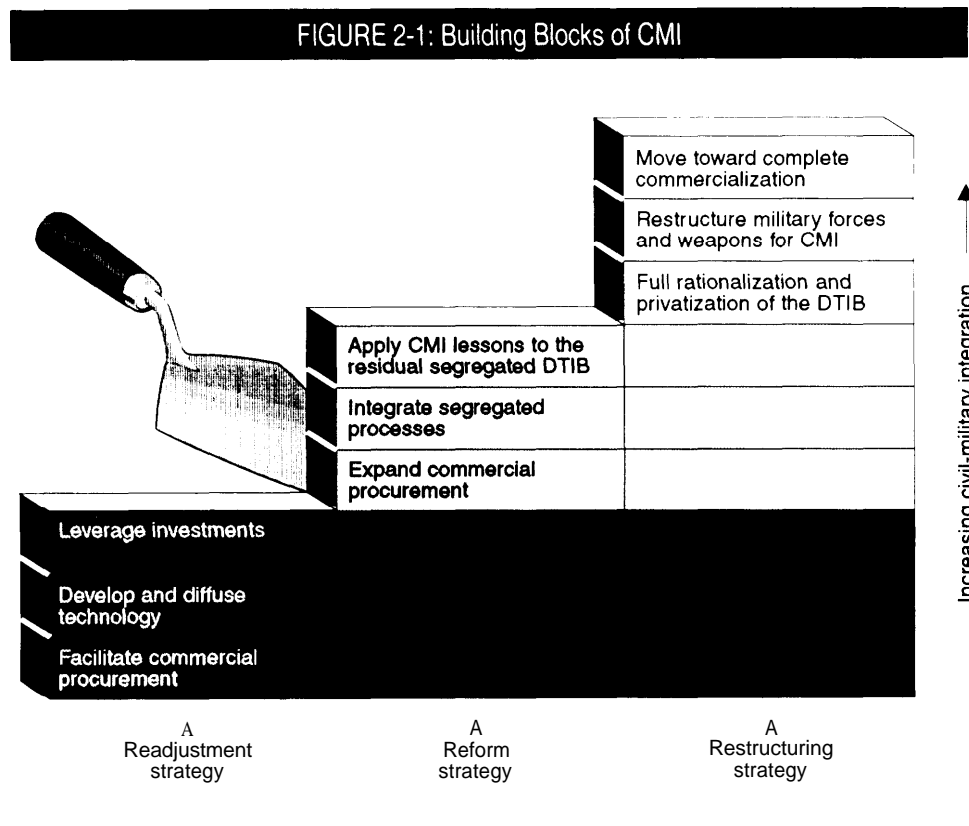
FIGURE 2-1: Building Blocks of CMI

Move toward complete commercialization

Restructure military forces and weapons for CMI

Full rationalization and privatization of the DTIB

Apply CMI lessons to the residual segregated DTIB

Integrate segregated processes

Expand commercial procurement

Leverage investments

Develop and diffuse technology

Facilitate commercial procurement

Increasing civil-military integration

A
Readjustment strategy

A
Reform strategy

A
Restructuring strategy